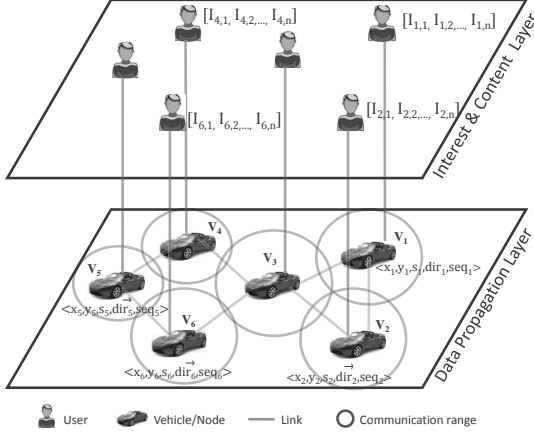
$[I_{4,1}, I_{4,2,...,} I_{4,n}]$

$[I_{1,1}, I_{1,2,...,} I_{1,n}]$

$[I_{6,1}, I_{6,2,...,} I_{6,n}]$

$[I_{2,1}, I_{2,2,...,} I_{2,n}]$

Interest & Content Layer

$V_4$

$V_1$

$V_5$

$V_3$

$<x_1,y_1,s_1,\vec{dir_1},seq_1>$

$<x_5,y_5,s_5,\vec{dir_5},seq_5>$

$V_6$

$V_2$

$<x_6,y_6,s_6,\vec{dir_6},seq_6>$

$<x_2,y_2,s_2,\vec{dir_2},seq_2>$

Data Propagation Layer

User Vehicle/Node Link Communication range